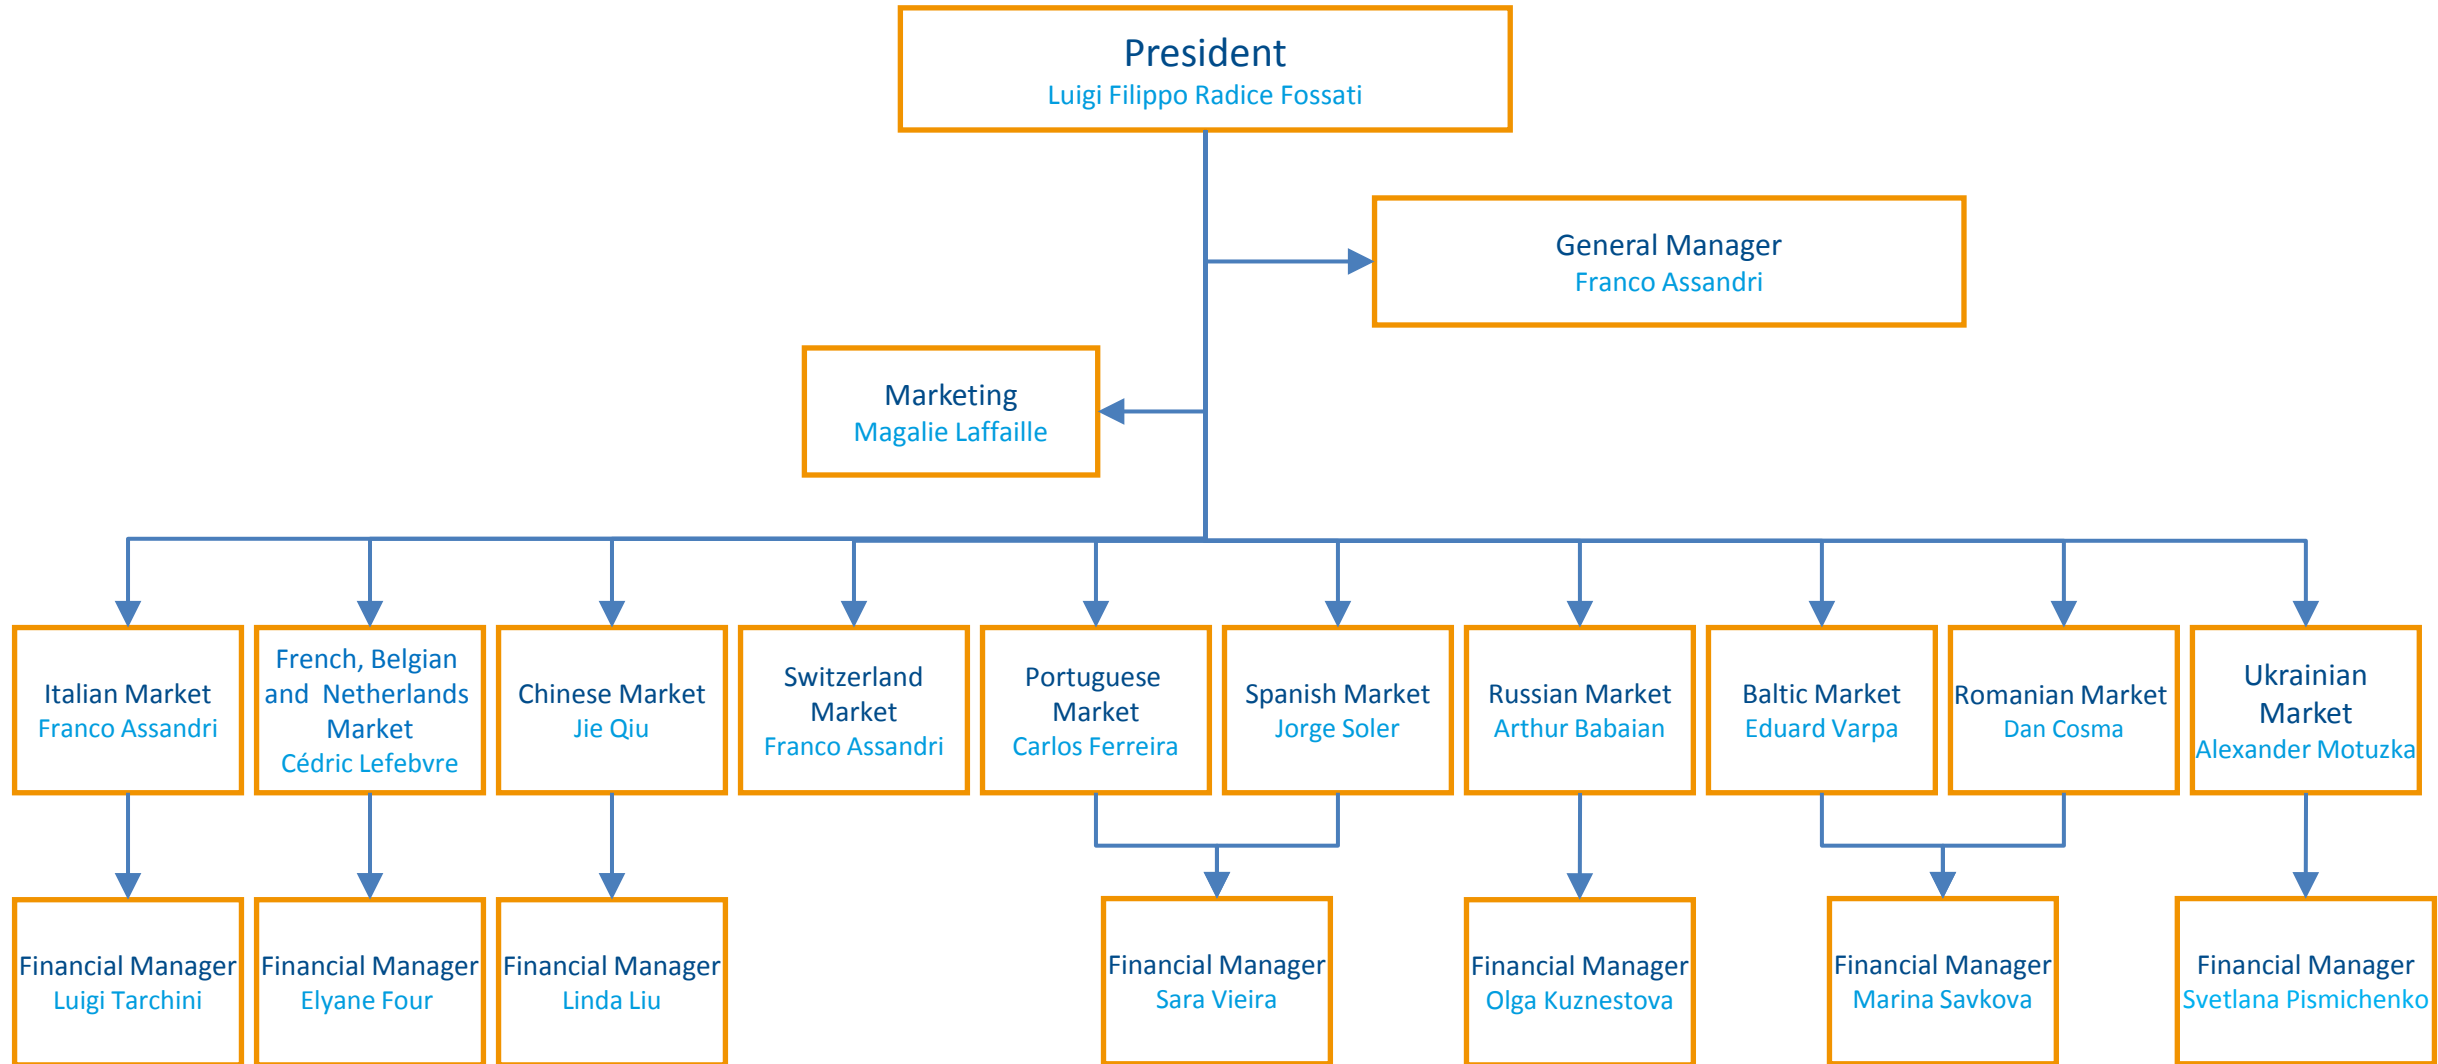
President
Luigi Filippo Radice Fossati

General Manager
Franco Assandri

Marketing
Magalie Laffaille

Italian Market
Franco Assandri

French, Belgian and Netherlands Market
Cédric Lefebvre

Chinese Market
Jie Qiu

Switzerland Market
Franco Assandri

Portuguese Market
Carlos Ferreira

Spanish Market
Jorge Soler

Russian Market
Arthur Babaian

Baltic Market
Eduard Varpa

Romanian Market
Dan Cosma

Ukrainian Market
Alexander Motuzka

Financial Manager
Luigi Tarchini

Financial Manager
Elyane Four

Financial Manager
Linda Liu

Financial Manager
Sara Vieira

Financial Manager
Olga Kuznestova

Financial Manager
Marina Savkova

Financial Manager
Svetlana Pismichenko